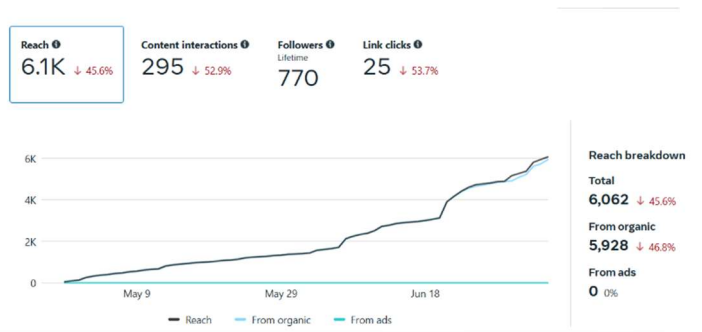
Reach
6.1K ↓ 45.6%

Content interactions
295 ↓ 52.9%

Followers
Lifetime
770

Link clicks
25 ↓ 53.7%

6K
4K
2K
0
May 9
May 29
Jun 18

Reach
From organic
From ads

Reach breakdown
Total
6,062 ↓ 45.6%
From organic
5,928 ↓ 46.8%
From ads
0 0%